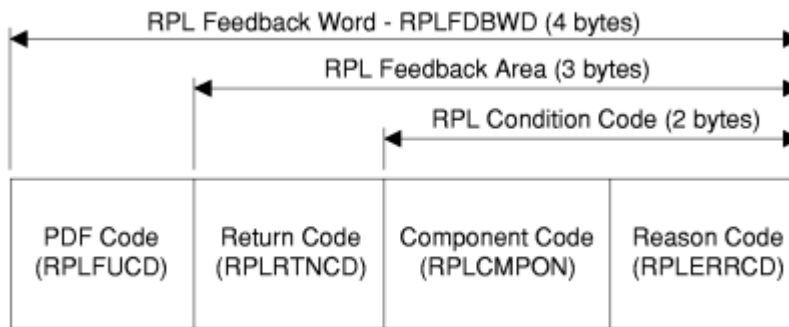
RPL Feedback Word - RPLFDBWD (4 bytes)

RPL Feedback Area (3 bytes)

RPL Condition Code (2 bytes)

| PDF Code (RPLFUCD) | Return Code (RPLRTNCD) | Component Code (RPLCMPON) | Reason Code (RPLERRCD) |
|---|---|---|---|